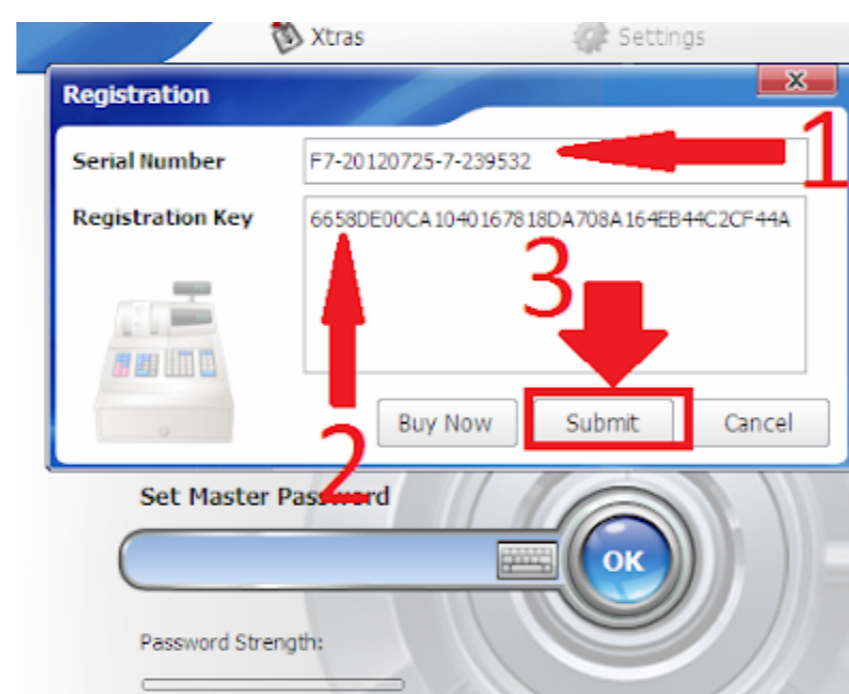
Xtras
Settings

Registration
x

Serial Number
F7-20120725-7-239532
1

Registration Key
6658DE00CA104016781BDA708A164EB44C2CF44A

3

Buy Now
Submit
Cancel
2

Set Master Password

OK

Password Strength: